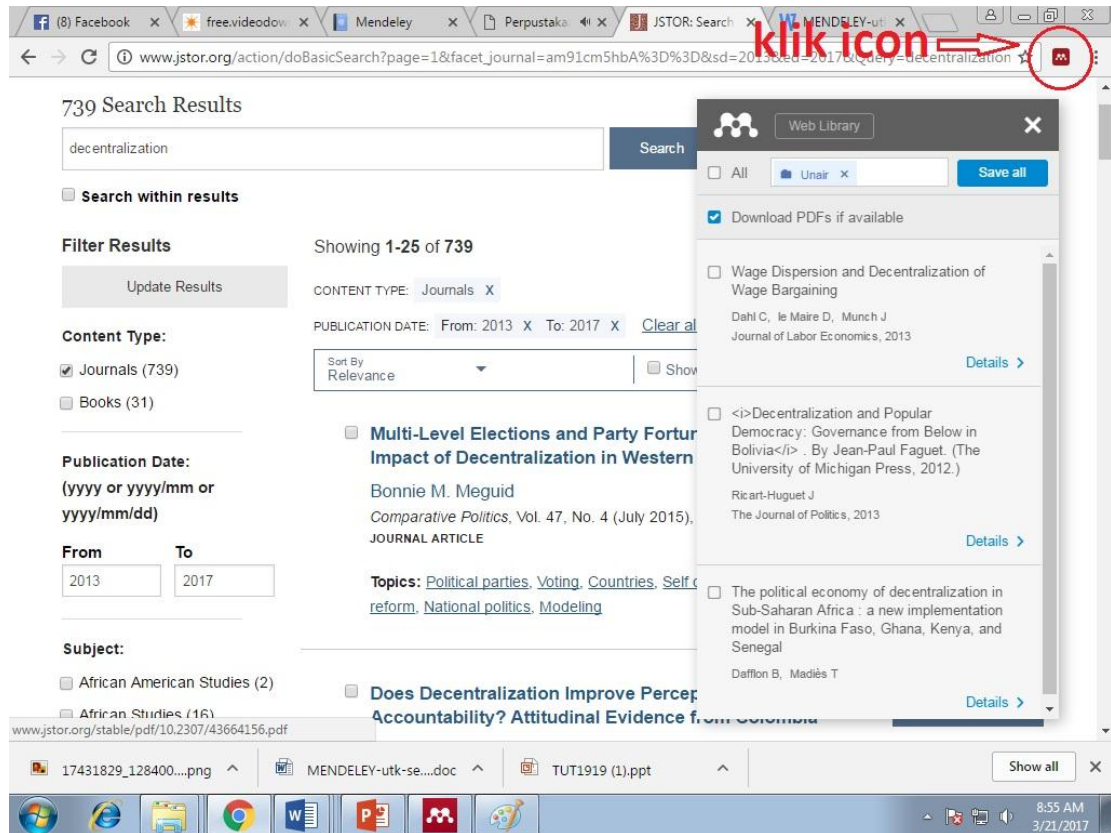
(8) Facebook × free.videodow × Mendeley × Perpustaka × JSTOR: Search × MENDELEY-ut ×

www.jstor.org/action/doBasicSearch?page=1&facet_journal=am91cm5hbA%3D%3D&sd=2013&ed=2017&Query=decentralization

klik icon

739 Search Results

decentralization

Search

Search within results

Filter Results

Update Results

Content Type:

Journals (739)

Books (31)

Publication Date:
(yyyy or yyyy/mm or yyyy/mm/dd)

From To
2013 2017

Subject:

African American Studies (2)

African Studies (16)

Showing 1-25 of 739

CONTENT TYPE: Journals X

PUBLICATION DATE: From: 2013 X To: 2017 X Clear al

Sort By
Relevance

Show

Multi-Level Elections and Party Fortur
Impact of Decentralization in Western

Bonnie M. Meguid

Comparative Politics, Vol. 47, No. 4 (July 2015),

JOURNAL ARTICLE

Topics: Political parties, Voting, Countries, Self c
reform, National politics, Modeling

Does Decentralization Improve Percep
Accountability? Attitudinal Evidence from Colombia

Web Library

All Unair × Save all

Download PDFs if available

Wage Dispersion and Decentralization of Wage Bargaining
Dahl C, le Maire D, Munch J
Journal of Labor Economics, 2013
Details >

<i>Decentralization and Popular Democracy: Governance from Below in Bolivia</i> . By Jean-Paul Faguet. (The University of Michigan Press, 2012.)
Ricart-Huguet J
The Journal of Politics, 2013
Details >

The political economy of decentralization in Sub-Saharan Africa : a new implementation model in Burkina Faso, Ghana, Kenya, and Senegal
Dafflon B, Madiès T
Details >

www.jstor.org/stable/pdf/10.2307/43664156.pdf

17431829_128400....png MENDELEY-utk-se....doc TUT1919 (1).ppt Show all

8:55 AM
3/21/2017